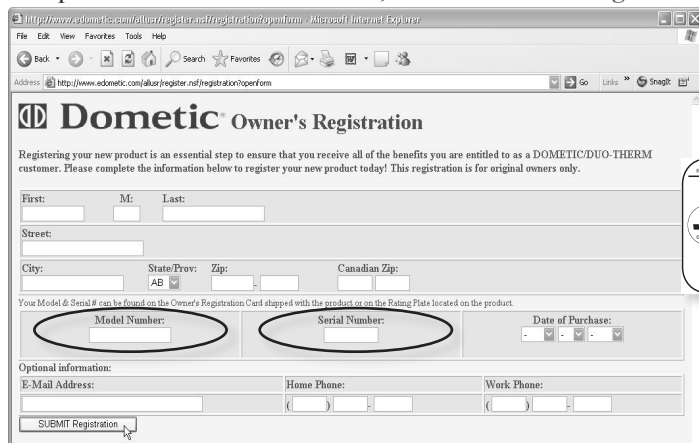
http://www.edometic.com/allusr/register.nsf/registration?openform - Microsoft Internet Explorer

File Edit View Favorites Tools Help

Back Search Favorites

Address http://www.edometic.com/allusr/register.nsf/registration?openform Go Links SnagIt

Dometic® Owner's Registration

Registering your new product is an essential step to ensure that you receive all of the benefits you are entitled to as a DOMETIC/DUO-THERM customer. Please complete the information below to register your new product today! This registration is for original owners only.

First: M: Last:

Street:

City: State/Prov: AB Zip: - Canadian Zip:

Your Model & Serial # can be found on the Owner's Registration Card shipped with the product or on the Rating Plate located on the product.

Model Number: Serial Number: Date of Purchase: - - -

Optional information:

E-Mail Address: Home Phone: ( ) - Work Phone: ( ) -

SUBMIT Registration